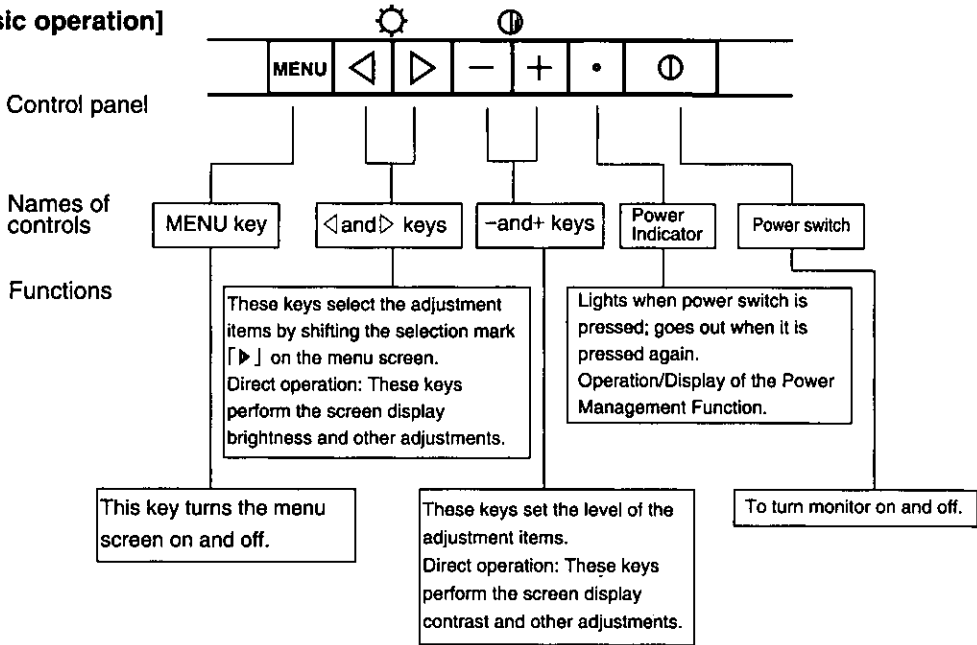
sic operation]

MENU ◁ ▷ − + • ⏻

Control panel

Names of controls

MENU key

◁and▷ keys

−and+ keys

Power Indicator

Power switch

Functions

These keys select the adjustment items by shifting the selection mark 「▶」 on the menu screen.
Direct operation: These keys perform the screen display brightness and other adjustments.

Lights when power switch is pressed; goes out when it is pressed again.
Operation/Display of the Power Management Function.

This key turns the menu screen on and off.

These keys set the level of the adjustment items.
Direct operation: These keys perform the screen display contrast and other adjustments.

To turn monitor on and off.